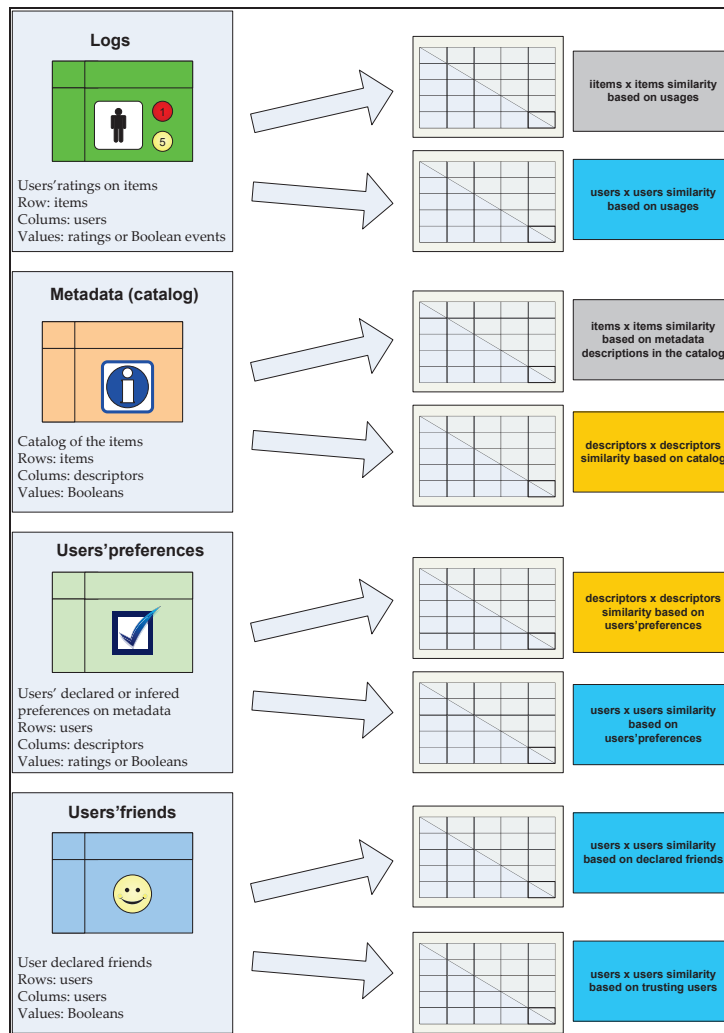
Logs

1

5

Users'ratings on items
Row: items
Colums: users
Values: ratings or Boolean events

iitems x items similarity based on usages

users x users similarity based on usages

Metadata (catalog)

Catalog of the items
Rows: items
Colums: descriptors
Values: Booleans

items x items similarity based on metadata descriptions in the catalog

descriptors x descriptors similarity based on catalog

Users'preferences

Users' declared or infered preferences on metadata
Rows: users
Colums: descriptors
Values: ratings or Booleans

descriptors x descriptors similarity based on users'preferences

users x users similarity based on users'preferences

Users'friends

User declared friends
Rows: users
Colums: users
Values: Booleans

users x users similarity based on declared friends

users x users similarity based on trusting users